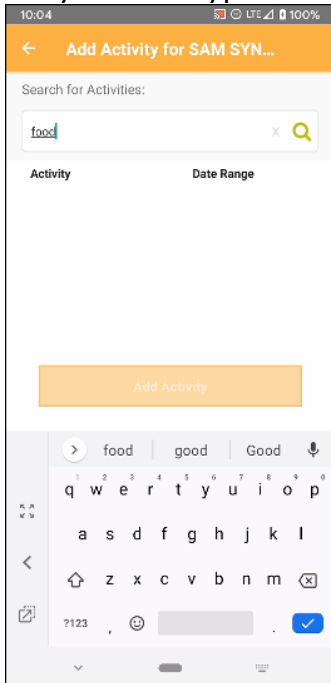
10:04
LTE 100%
Add Activity for SAM SYN...
Search for Activities:
food
x
Activity
Date Range
Add Activity
food
good
Good
q w e r t y u i o p
1 2 3 4 5 6 7 8 9 0
a s d f g h j k l
z x c v b n m
?123
,
.